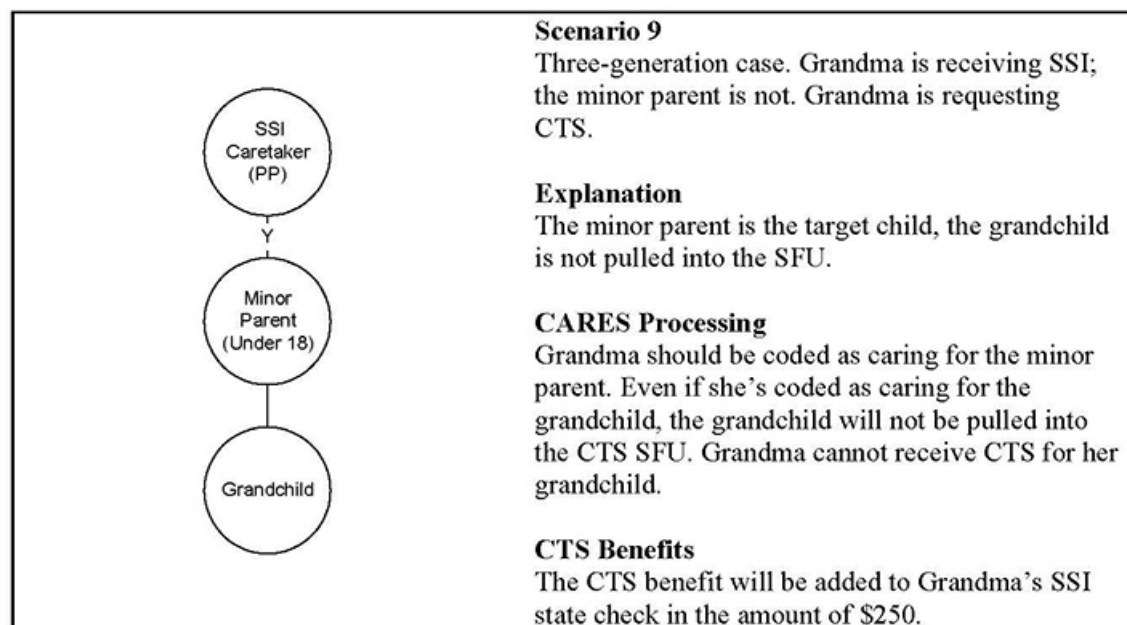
SSI Caretaker (PP)

Y

Minor Parent (Under 18)

Grandchild

**Scenario 9**
Three-generation case. Grandma is receiving SSI; the minor parent is not. Grandma is requesting CTS.

**Explanation**
The minor parent is the target child, the grandchild is not pulled into the SFU.

**CARES Processing**
Grandma should be coded as caring for the minor parent. Even if she's coded as caring for the grandchild, the grandchild will not be pulled into the CTS SFU. Grandma cannot receive CTS for her grandchild.

**CTS Benefits**
The CTS benefit will be added to Grandma's SSI state check in the amount of \$250.